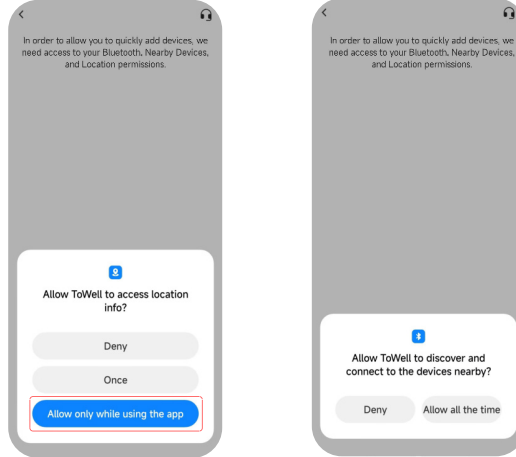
In order to allow you to quickly add devices, we need access to your Bluetooth, Nearby Devices, and Location permissions.

Allow ToWell to access location info?

Deny

Once

Allow only while using the app

In order to allow you to quickly add devices, we need access to your Bluetooth, Nearby Devices, and Location permissions.

Allow ToWell to discover and connect to the devices nearby?

Deny

Allow all the time